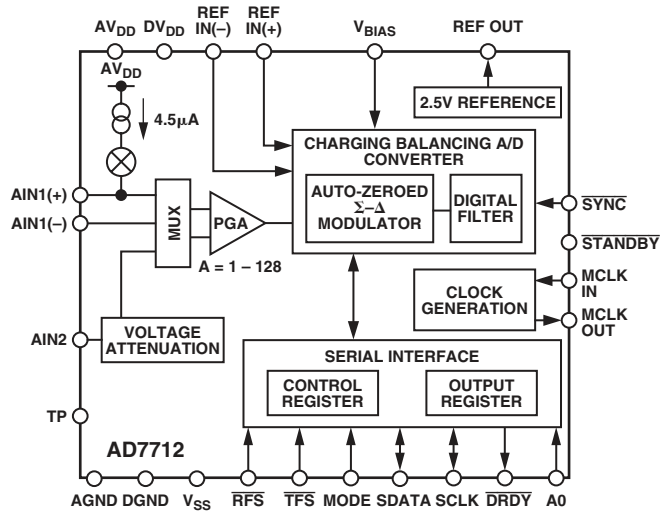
$AV_{DD}$ $DV_{DD}$ REF IN(–) REF IN(+) $V_{BIAS}$ REF OUT

$AV_{DD}$

4.5μA

2.5V REFERENCE

CHARGING BALANCING A/D CONVERTER

AUTO-ZEROED Σ–Δ MODULATOR

DIGITAL FILTER

AIN1(+)

AIN1(–)

MUX

PGA

A = 1 – 128

$\overline{SYNC}$

$\overline{STANDBY}$

CLOCK GENERATION

MCLK IN

MCLK OUT

AIN2

VOLTAGE ATTENUATION

SERIAL INTERFACE

CONTROL REGISTER

OUTPUT REGISTER

TP

AD7712

AGND DGND $V_{SS}$ $\overline{RFS}$ $\overline{TFS}$ MODE SDATA SCLK $\overline{DRDY}$ A0